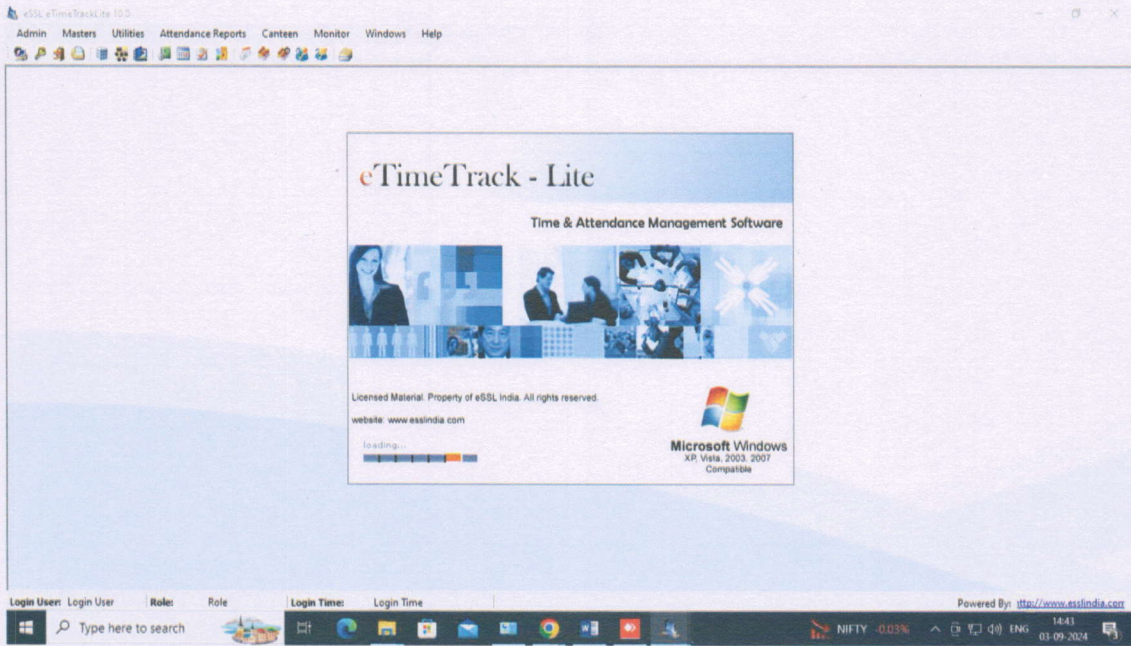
eSSL eTimeTrackLite 10.0

Admin Masters Utilities Attendance Reports Canteen Monitor Windows Help

eTimeTrack - Lite

Time & Attendance Management Software

Licensed Material. Property of eSSL India. All rights reserved.

website: www.essIindia.com

loading...

Microsoft Windows
XP, Vista, 2003, 2007
Compatible

Login User: Login User Role: Role Login Time: Login Time Powered By: http://www.esslindia.com

Type here to search

NIFTY -0.03% ENG 14:43 03-09-2024